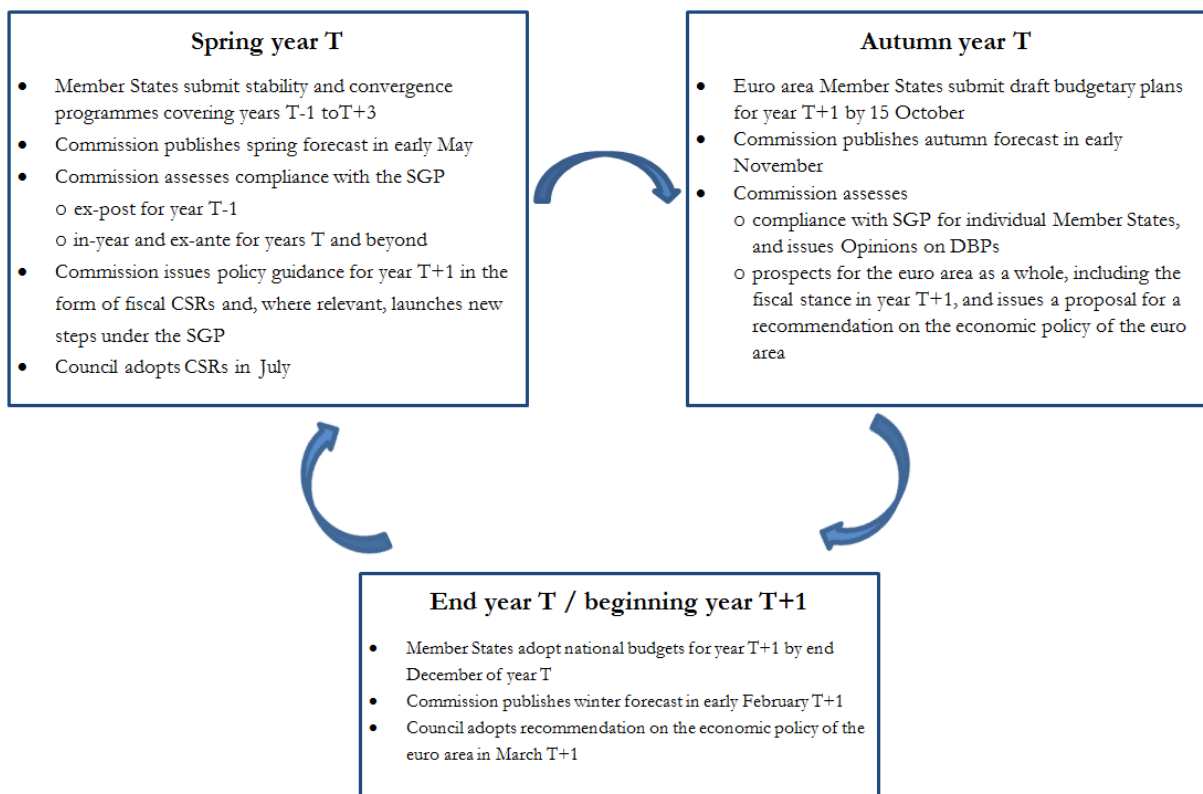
**Spring year T**

- Member States submit stability and convergence programmes covering years T-1 toT+3
- Commission publishes spring forecast in early May
- Commission assesses compliance with the SGP
  - ex-post for year T-1
  - in-year and ex-ante for years T and beyond
- Commission issues policy guidance for year T+1 in the form of fiscal CSRs and, where relevant, launches new steps under the SGP
- Council adopts CSRs in July

**Autumn year T**

- Euro area Member States submit draft budgetary plans for year T+1 by 15 October
- Commission publishes autumn forecast in early November
- Commission assesses
  - compliance with SGP for individual Member States, and issues Opinions on DBPs
  - prospects for the euro area as a whole, including the fiscal stance in year T+1, and issues a proposal for a recommendation on the economic policy of the euro area

**End year T / beginning year T+1**

- Member States adopt national budgets for year T+1 by end December of year T
- Commission publishes winter forecast in early February T+1
- Council adopts recommendation on the economic policy of the euro area in March T+1